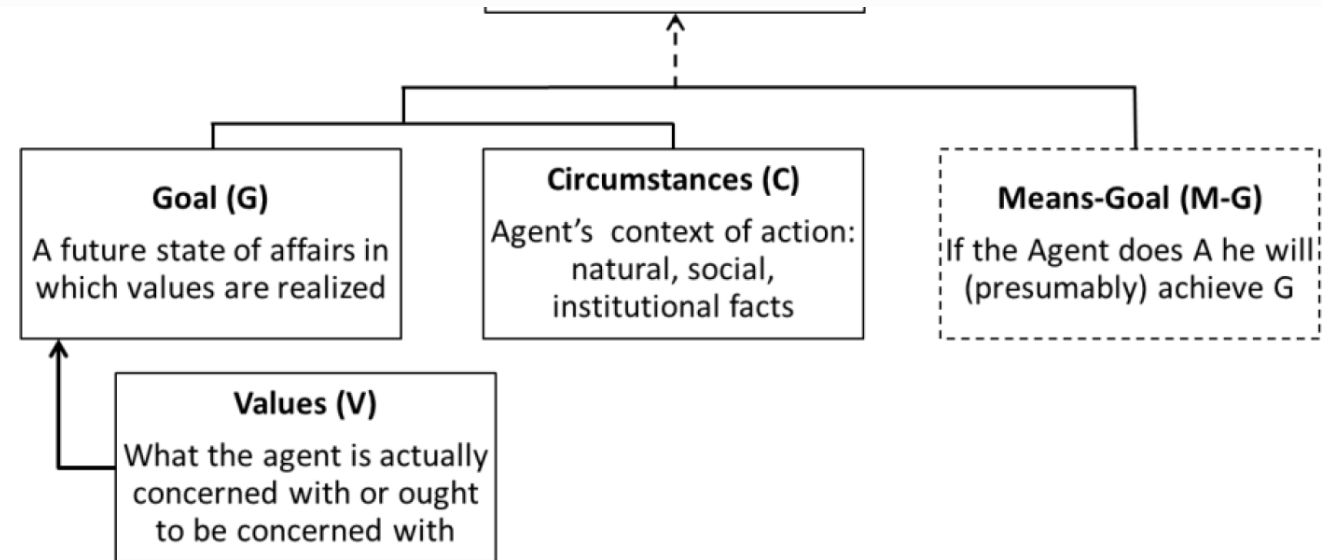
Goal (G)
A future state of affairs in which values are realized

Circumstances (C)
Agent's context of action: natural, social, institutional facts

Means-Goal (M-G)
If the Agent does A he will (presumably) achieve G

Values (V)
What the agent is actually concerned with or ought to be concerned with